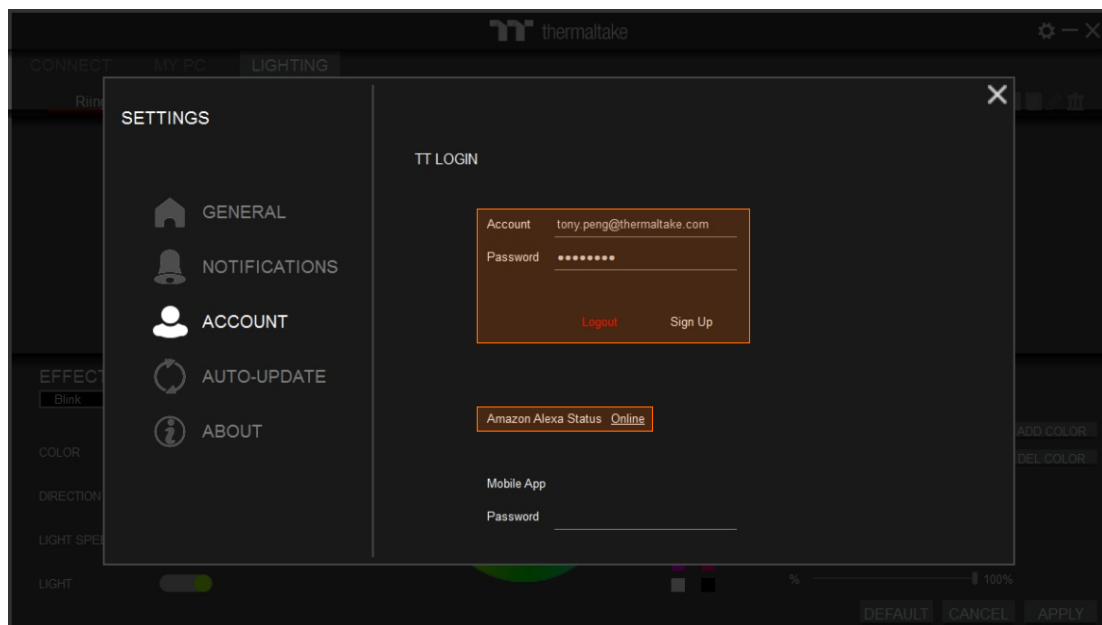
thermaltake

CONNECT MY PC LIGHTING

Riin

SETTINGS

GENERAL

NOTIFICATIONS

ACCOUNT

AUTO-UPDATE

ABOUT

TT LOGIN

Account tony.peng@thermaltake.com

Password ••••••••

Logout Sign Up

Amazon Alexa Status Online

Mobile App

Password

EFFECT

Blink

COLOR

DIRECTION

LIGHT SPE

LIGHT

ADD COLOR

DEL COLOR

%

100%

DEFAULT CANCEL APPLY